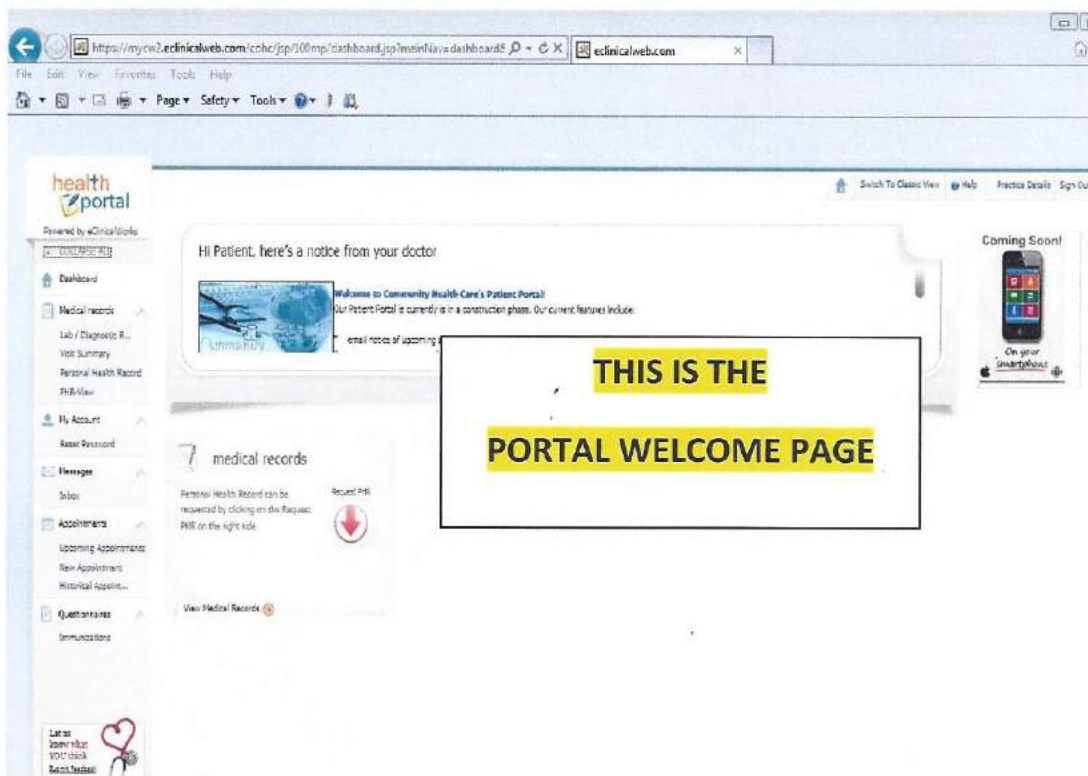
https://mycw2.eclinicalweb.com/cchc/jsp/100mp/dashboard.jsp?mainNav=dashboard&
eclinicalweb.com
File Edit View Favorites Tools Help
Page ▾ Safety ▾ Tools ▾

health portal
Powered by eClinicalWorks
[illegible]

Switch To Classic View Help Practice Details Sign Ou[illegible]

Dashboard
Medical records
Lab / Diagnostic R...
Visit Summary
Personal Health Record
PHR-View
My Account
Reset Password
Messages
Inbox
Appointments
Upcoming Appointments
New Appointment
Historical Appoint...
Questionnaires
Immunizations

Let us know what YOU think Submit feedback

Hi Patient, here's a notice from your doctor

Welcome to Community Health Care's Patient Portal!
Our Patient Portal is currently is in a construction phase. Our current features include:
email notice of upcoming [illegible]

Coming Soon!
On your Smartphone

THIS IS THE

PORTAL WELCOME PAGE

7 medical records

Personal Health Record can be requested by clicking on the Request PHR on the right side

Request PHR

View Medical Records